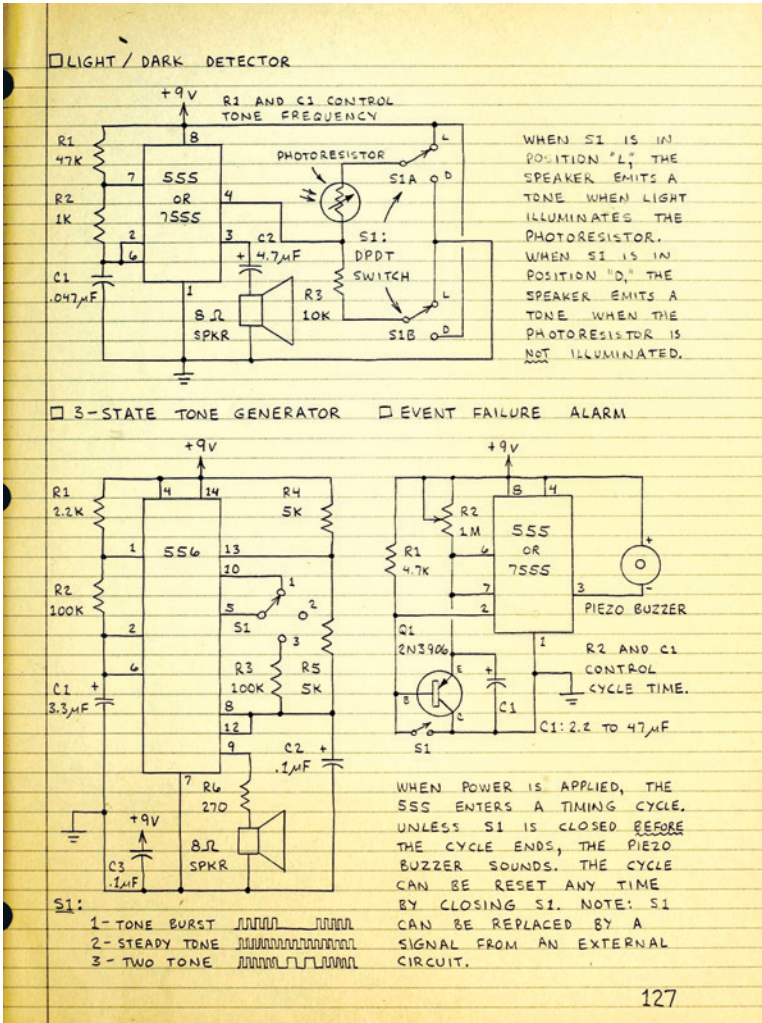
☐ LIGHT / DARK DETECTOR

+9V

R1 AND C1 CONTROL TONE FREQUENCY

R1 47K

R2 1K

C1 .047μF

8

7

2

6

1

4

3

555 OR 7555

PHOTORESISTOR

S1A

L

D

C2 4.7μF

S1: DPDT SWITCH

R3 10K

8Ω SPKR

S1B

L

D

WHEN S1 IS IN POSITION "L," THE SPEAKER EMITS A TONE WHEN LIGHT ILLUMINATES THE PHOTORESISTOR. WHEN S1 IS IN POSITION "D," THE SPEAKER EMITS A TONE WHEN THE PHOTORESISTOR IS NOT ILLUMINATED.

☐ 3-STATE TONE GENERATOR

+9V

R1 2.2K

4

14

R4 5K

1

556

13

10

1

2

R2 100K

5

S1

3

2

6

R3 100K

R5 5K

C1 3.3μF

8

12

9

C2 .1μF

7

R6 270

+9V

8Ω SPKR

C3 .1μF

S1:

1 - TONE BURST

2 - STEADY TONE

3 - TWO TONE

☐ EVENT FAILURE ALARM

+9V

8

4

R2 1M

555 OR 7555

R1 4.7K

6

7

3

2

PIEZO BUZZER

Q1 2N3906

1

R2 AND C1 CONTROL CYCLE TIME.

E

B

C

C1

S1

C1: 2.2 TO 47μF

WHEN POWER IS APPLIED, THE 555 ENTERS A TIMING CYCLE. UNLESS S1 IS CLOSED BEFORE THE CYCLE ENDS, THE PIEZO BUZZER SOUNDS. THE CYCLE CAN BE RESET ANY TIME BY CLOSING S1. NOTE: S1 CAN BE REPLACED BY A SIGNAL FROM AN EXTERNAL CIRCUIT.

127